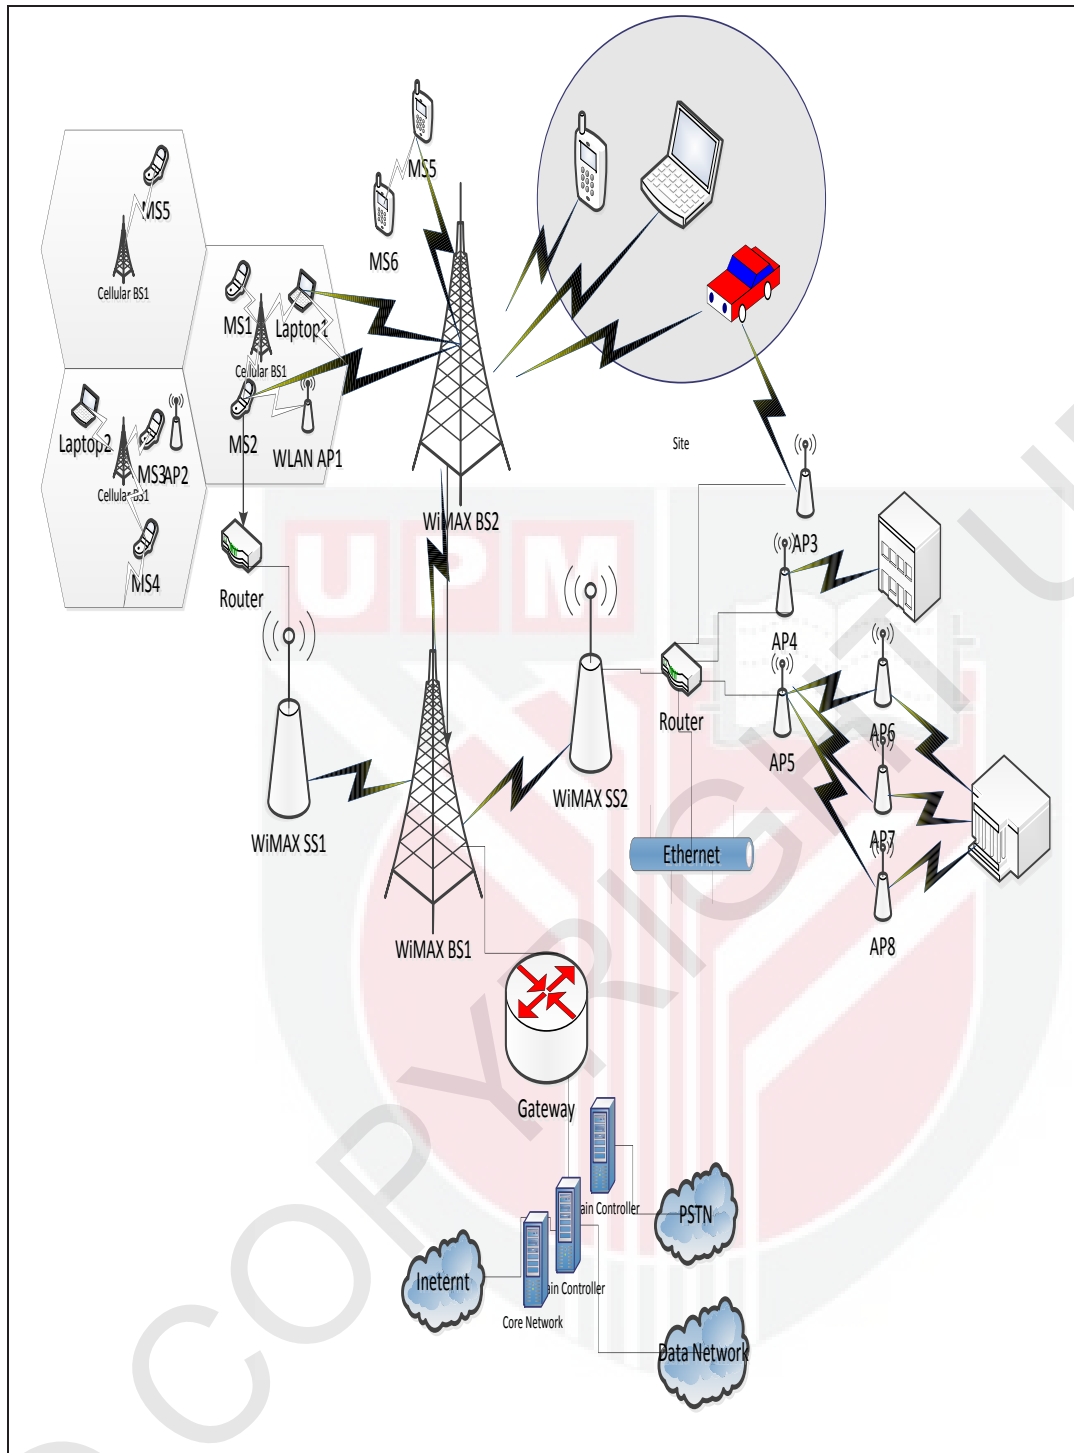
MS5
Cellular BS1
MS5
MS6
MS1
Laptop1
Cellular BS1
MS2
WLAN AP1
Laptop2
MS3
AP2
Cellular BS1
MS4
Router
WiMAX BS2
Site
AP3
AP4
Router
AP5
AP6
AP7
AP8
UPM
WiMAX SS1
WiMAX SS2
Ethernet
WiMAX BS1
Gateway
ain Controller
PSTN
ain Controller
Ineternt
Core Network
Data Network
COPYRIGHT